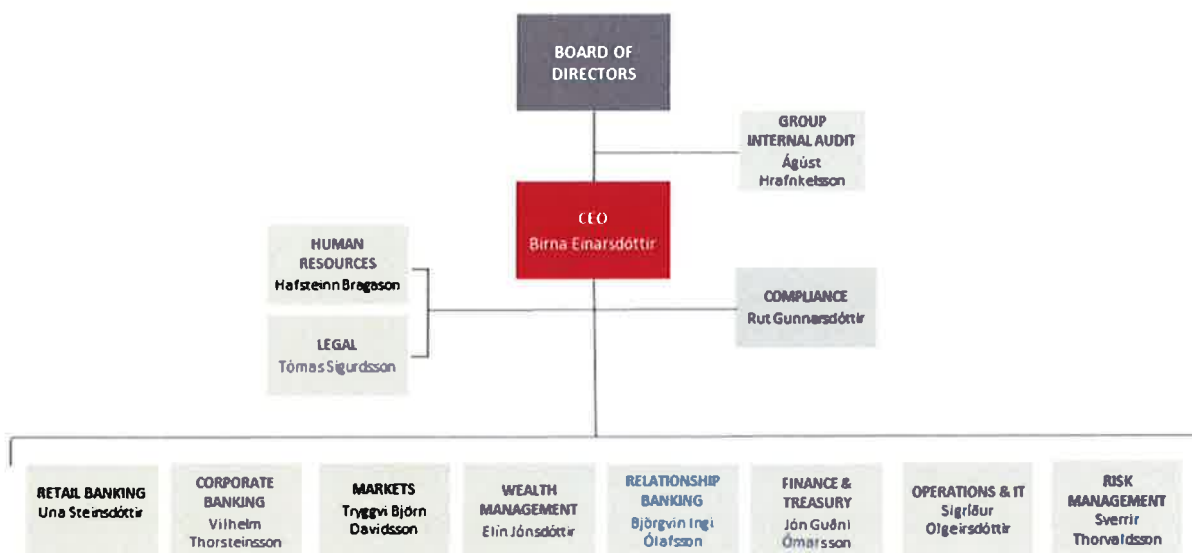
BOARD OF DIRECTORS

GROUP INTERNAL AUDIT
Ágúst Hrafnkelsson

CEO
Birna Einarsdóttir

HUMAN RESOURCES
Hafsteinn Bragason

LEGAL
Tómas Sigurdsson

COMPLIANCE
Rut Gunnarsdóttir

RETAIL BANKING
Una Steinsdóttir

CORPORATE BANKING
Vilhelm Thorsteinsson

MARKETS
Tryggvi Björn Davidsson

WEALTH MANAGEMENT
Elín Jónsdóttir

RELATIONSHIP BANKING
Björgvin Ingi Ólafsson

FINANCE & TREASURY
Jón Guðni Ómarsson

OPERATIONS & IT
Sigríður Olgeirsdóttir

RISK MANAGEMENT
Sverrir Thorvaldsson